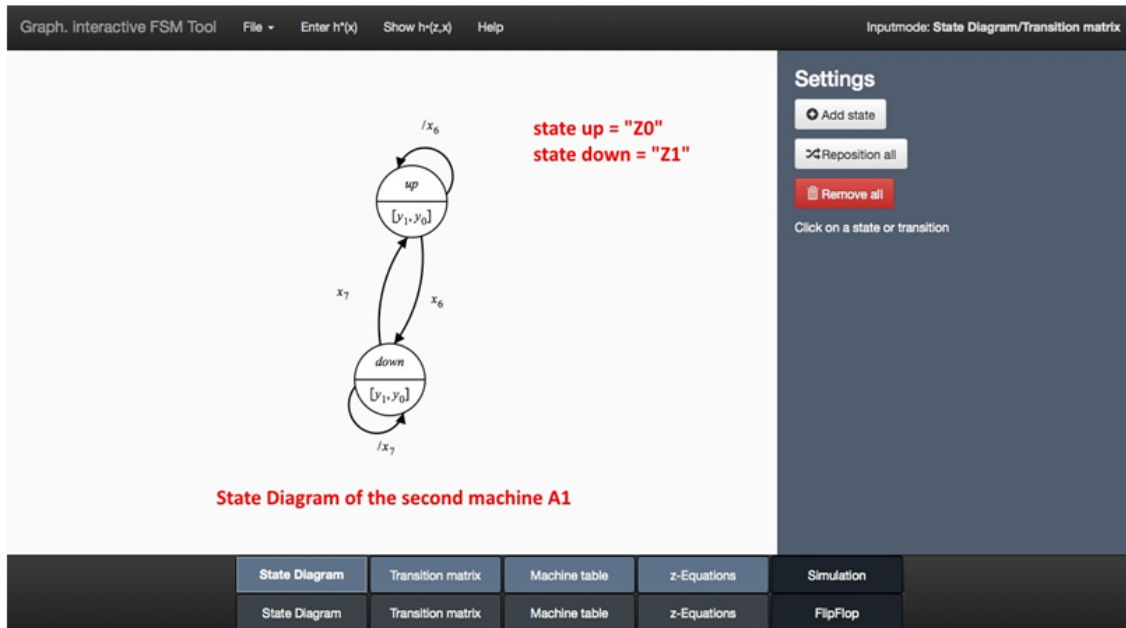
Graph. interactive FSM Tool File ▾ Enter h*(x) Show h•(z,x) Help Inputmode: State Diagram/Transition matrix

$/x_6$

state up = "Z0"
state down = "Z1"

up
$[y_1, y_0]$

$x_7$

$x_6$

down
$[y_1, y_0]$

$/x_7$

State Diagram of the second machine A1

Settings

Add state

Reposition all

Remove all

Click on a state or transition

| State Diagram | Transition matrix | Machine table | z-Equations | Simulation |
|---|---|---|---|---|
| State Diagram | Transition matrix | Machine table | z-Equations | FlipFlop |